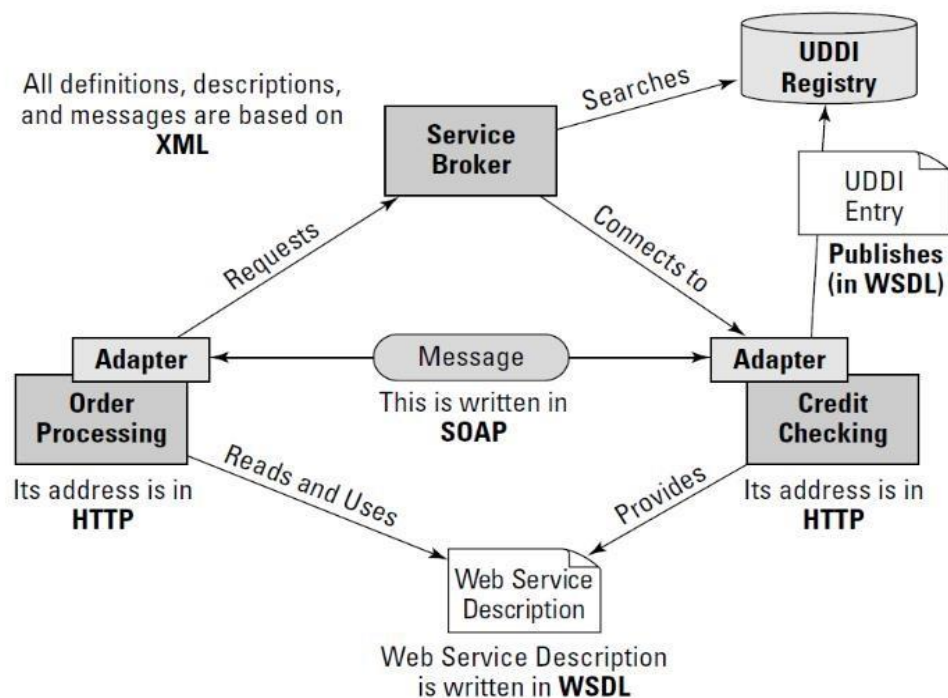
All definitions, descriptions, and messages are based on **XML**

Searches

UDDI Registry

Service Broker

UDDI Entry

Publishes (in WSDL)

Requests

Connects to

Adapter

Message

Adapter

Order Processing

This is written in SOAP

Credit Checking

Reads and Uses

Provides

Its address is in HTTP

Its address is in HTTP

Web Service Description

Web Service Description is written in WSDL